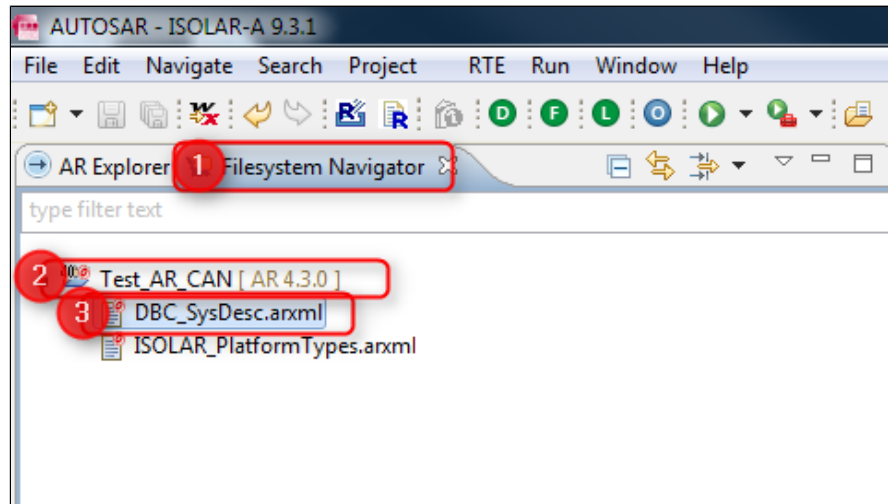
AUTOSAR - ISOLAR-A 9.3.1

File Edit Navigate Search Project RTE Run Window Help

D F L O

AR Explorer 1 Filesystem Navigator

type filter text

2 Test_AR_CAN [ AR 4.3.0 ]

3 DBC_SysDesc.arxml

ISOLAR_PlatformTypes.arxml